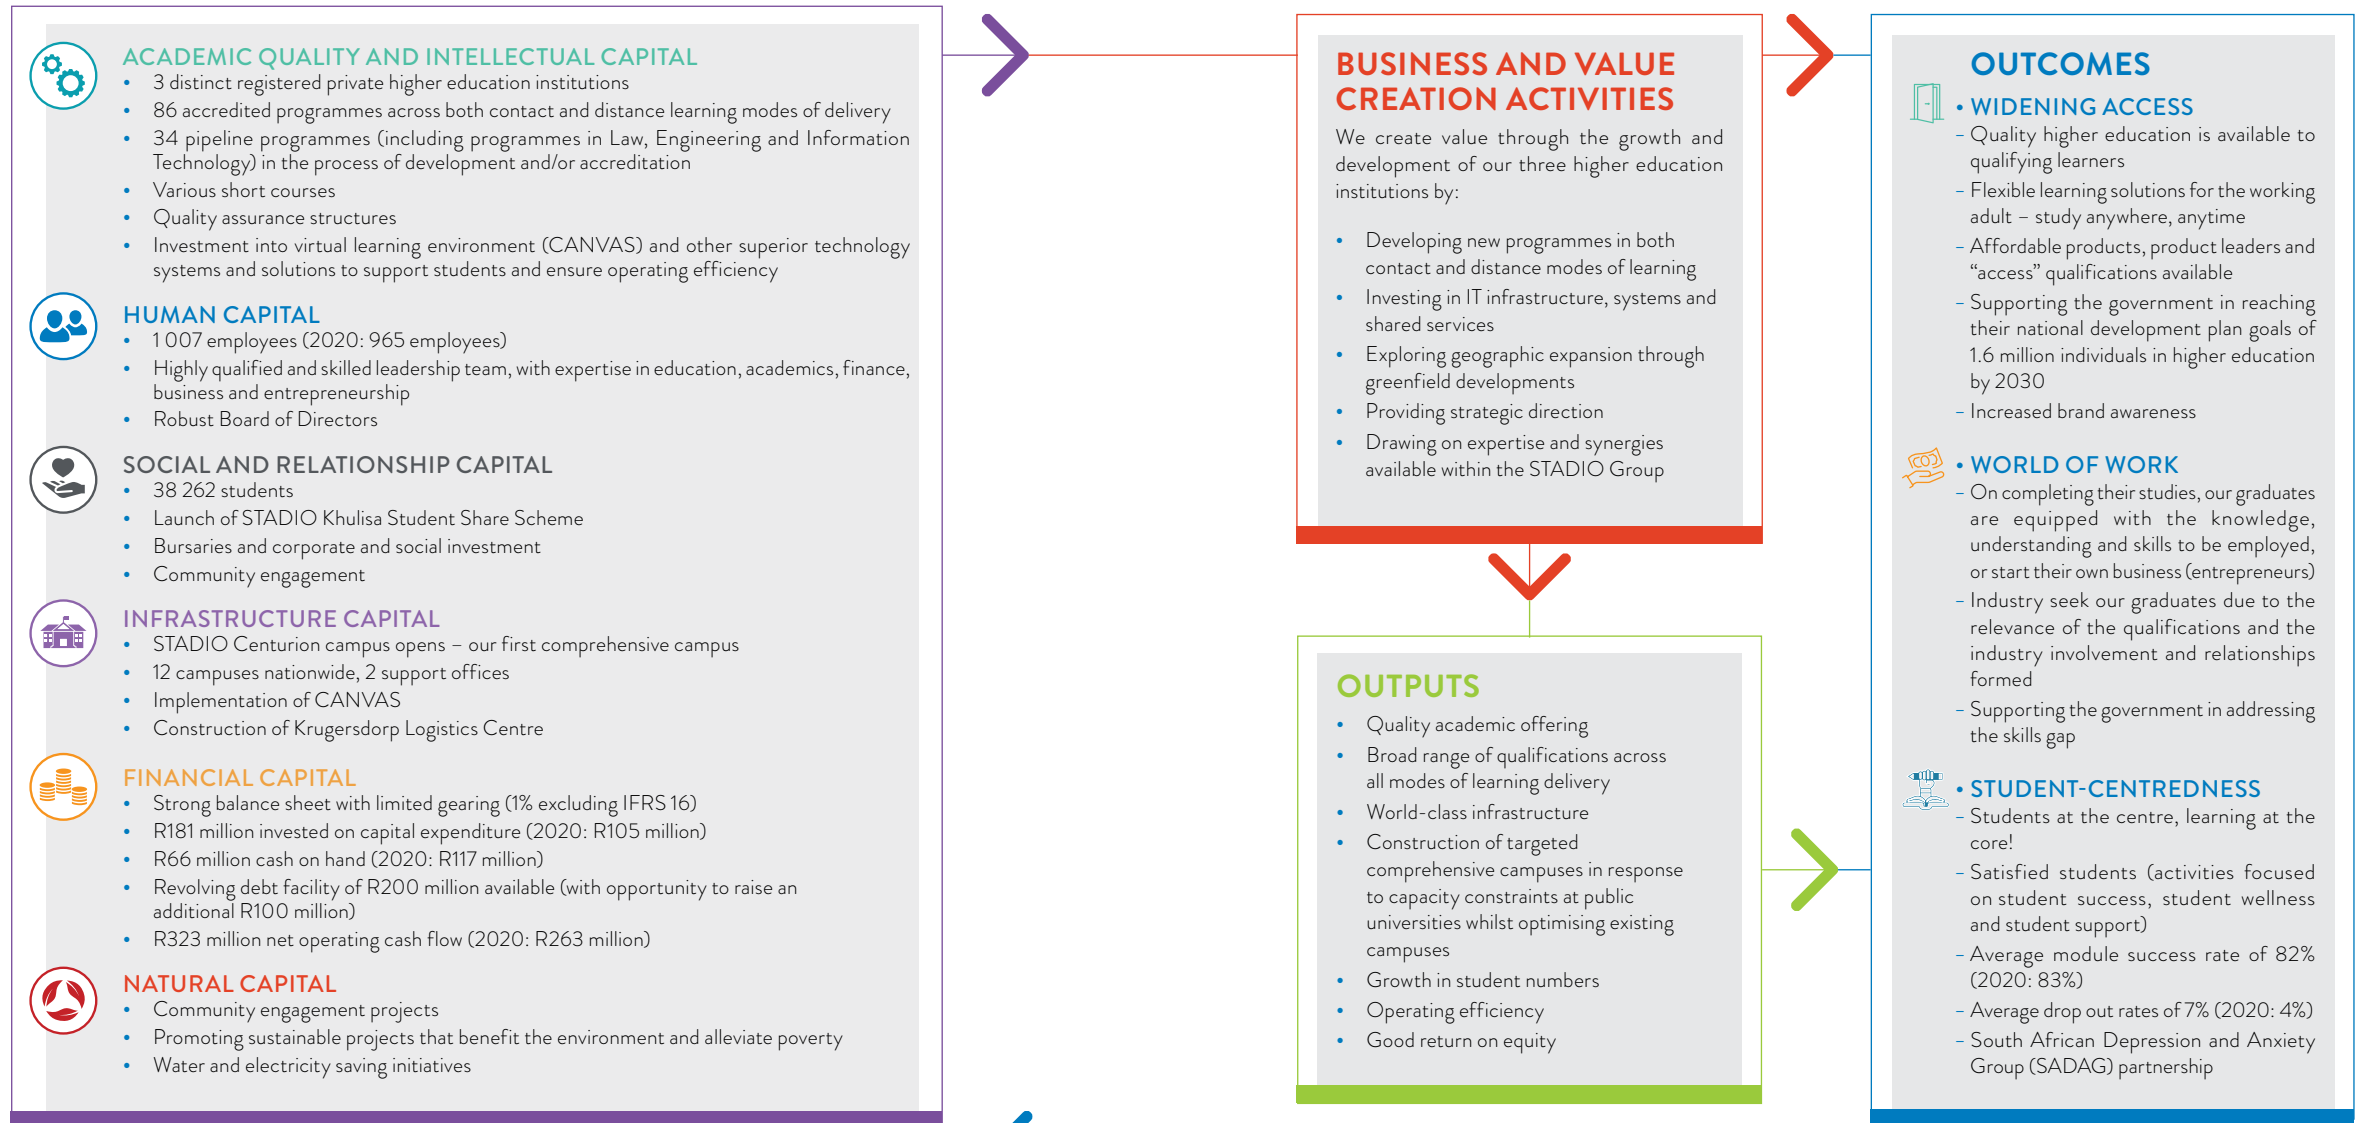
ACADEMIC QUALITY AND INTELLECTUAL CAPITAL
• 3 distinct registered private higher education institutions
• 86 accredited programmes across both contact and distance learning modes of delivery
• 34 pipeline programmes (including programmes in Law, Engineering and Information Technology) in the process of development and/or accreditation
• Various short courses
• Quality assurance structures
• Investment into virtual learning environment (CANVAS) and other superior technology systems and solutions to support students and ensure operating efficiency

HUMAN CAPITAL
• 1 007 employees (2020: 965 employees)
• Highly qualified and skilled leadership team, with expertise in education, academics, finance, business and entrepreneurship
• Robust Board of Directors

SOCIAL AND RELATIONSHIP CAPITAL
• 38 262 students
• Launch of STADIO Khulisa Student Share Scheme
• Bursaries and corporate and social investment
• Community engagement

INFRASTRUCTURE CAPITAL
• STADIO Centurion campus opens – our first comprehensive campus
• 12 campuses nationwide, 2 support offices
• Implementation of CANVAS
• Construction of Krugersdorp Logistics Centre

FINANCIAL CAPITAL
• Strong balance sheet with limited gearing (1% excluding IFRS 16)
• R181 million invested on capital expenditure (2020: R105 million)
• R66 million cash on hand (2020: R117 million)
• Revolving debt facility of R200 million available (with opportunity to raise an additional R100 million)
• R323 million net operating cash flow (2020: R263 million)

NATURAL CAPITAL
• Community engagement projects
• Promoting sustainable projects that benefit the environment and alleviate poverty
• Water and electricity saving initiatives

BUSINESS AND VALUE CREATION ACTIVITIES
We create value through the growth and development of our three higher education institutions by:
• Developing new programmes in both contact and distance modes of learning
• Investing in IT infrastructure, systems and shared services
• Exploring geographic expansion through greenfield developments
• Providing strategic direction
• Drawing on expertise and synergies available within the STADIO Group

OUTPUTS
• Quality academic offering
• Broad range of qualifications across all modes of learning delivery
• World-class infrastructure
• Construction of targeted comprehensive campuses in response to capacity constraints at public universities whilst optimising existing campuses
• Growth in student numbers
• Operating efficiency
• Good return on equity

OUTCOMES
• WIDENING ACCESS
– Quality higher education is available to qualifying learners
– Flexible learning solutions for the working adult – study anywhere, anytime
– Affordable products, product leaders and “access” qualifications available
– Supporting the government in reaching their national development plan goals of 1.6 million individuals in higher education by 2030
– Increased brand awareness

• WORLD OF WORK
– On completing their studies, our graduates are equipped with the knowledge, understanding and skills to be employed, or start their own business (entrepreneurs)
– Industry seek our graduates due to the relevance of the qualifications and the industry involvement and relationships formed
– Supporting the government in addressing the skills gap

• STUDENT-CENTREDNESS
– Students at the centre, learning at the core!
– Satisfied students (activities focused on student success, student wellness and student support)
– Average module success rate of 82% (2020: 83%)
– Average drop out rates of 7% (2020: 4%)
– South African Depression and Anxiety Group (SADAG) partnership